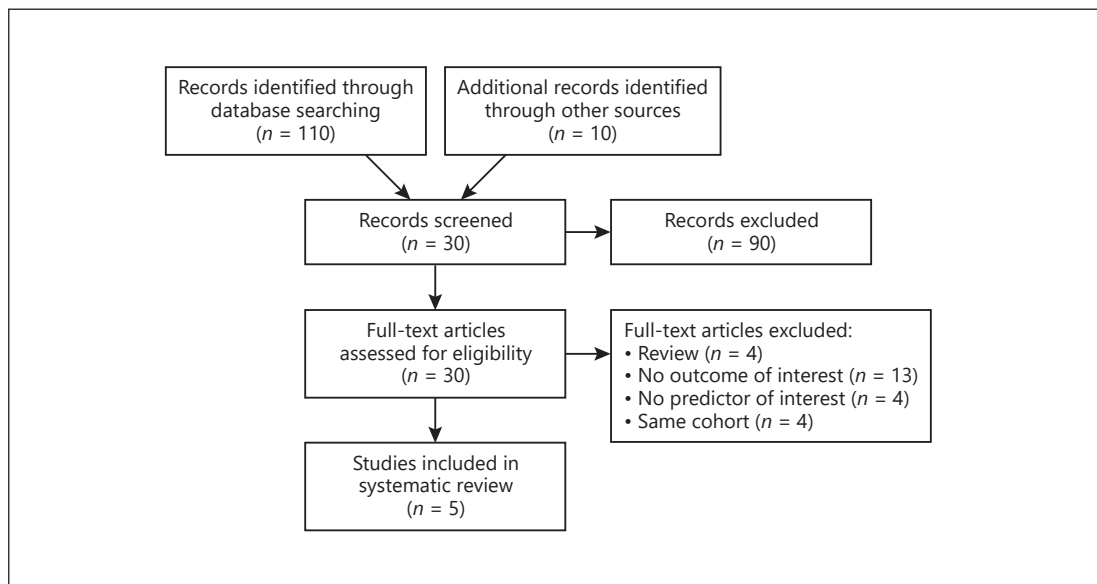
Records identified through database searching ($n$ = 110)

Additional records identified through other sources ($n$ = 10)

Records screened ($n$ = 30)

Records excluded ($n$ = 90)

Full-text articles assessed for eligibility ($n$ = 30)

Full-text articles excluded:
• Review ($n$ = 4)
• No outcome of interest ($n$ = 13)
• No predictor of interest ($n$ = 4)
• Same cohort ($n$ = 4)

Studies included in systematic review ($n$ = 5)